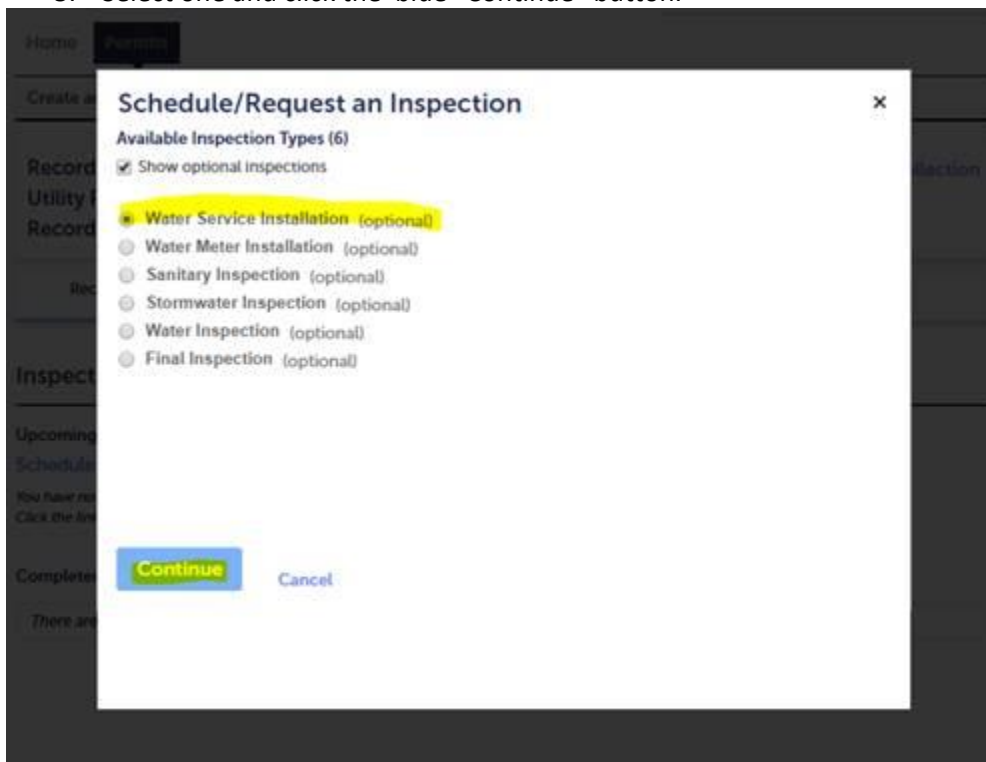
Home Permits

Create a

Record
Utility
Record

Rec

Inspect

Upcoming
Schedule

You have n
Click the lin

Complete

There are

llation

Schedule/Request an Inspection

×

Available Inspection Types (6)

Show optional inspections

Water Service Installation (optional)
Water Meter Installation (optional)
Sanitary Inspection (optional)
Stormwater Inspection (optional)
Water Inspection (optional)
Final Inspection (optional)

Continue

Cancel